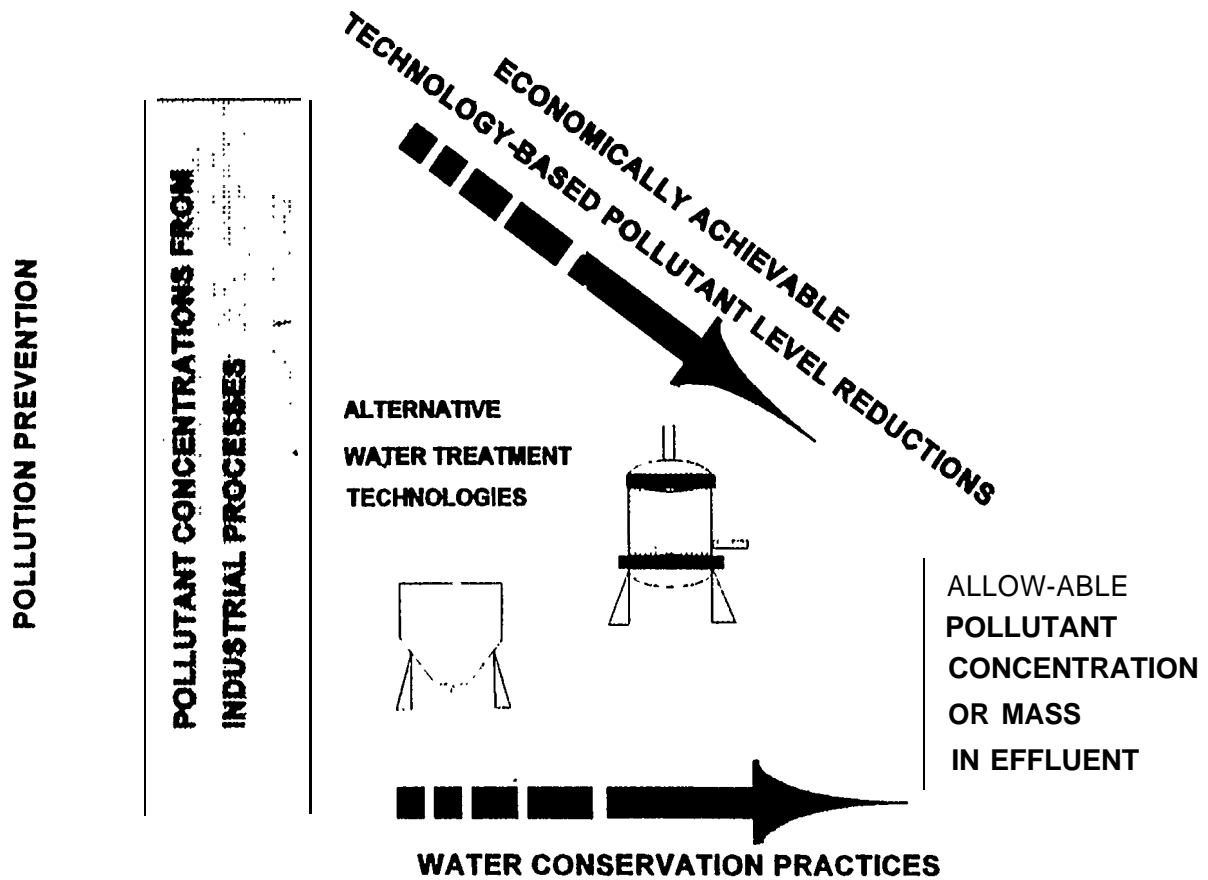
POLLUTION PREVENTION

POLLUTANT CONCENTRATIONS FROM INDUSTRIAL PROCESSES

ECONOMICALLY ACHIEVABLE

TECHNOLOGY-BASED POLLUTANT LEVEL REDUCTIONS

ALTERNATIVE WATER TREATMENT TECHNOLOGIES

ALLOW-ABLE POLLUTANT CONCENTRATION OR MASS IN EFFLUENT

WATER CONSERVATION PRACTICES